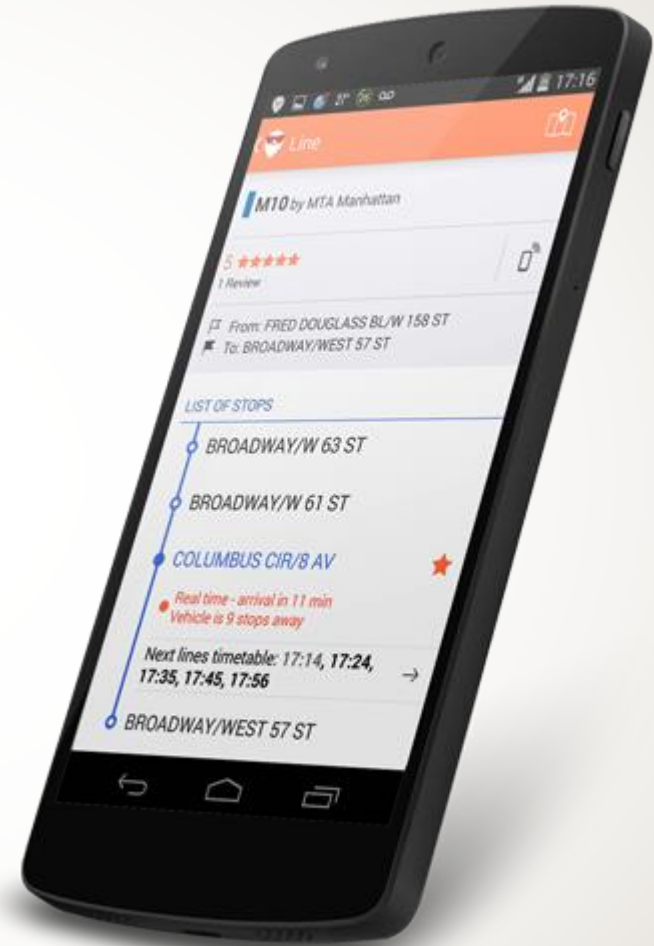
17:16

Line

M10 by MTA Manhattan

5 ★★★★★
1 Review

From: FRED DOUGLASS BL/W 158 ST
To: BROADWAY/WEST 57 ST

LIST OF STOPS

BROADWAY/W 63 ST

BROADWAY/W 61 ST

COLUMBUS CIR/8 AV

Real time - arrival in 11 min
Vehicle is 9 stops away

Next lines timetable: 17:14, **17:24, 17:35, 17:45, 17:56**

BROADWAY/WEST 57 ST